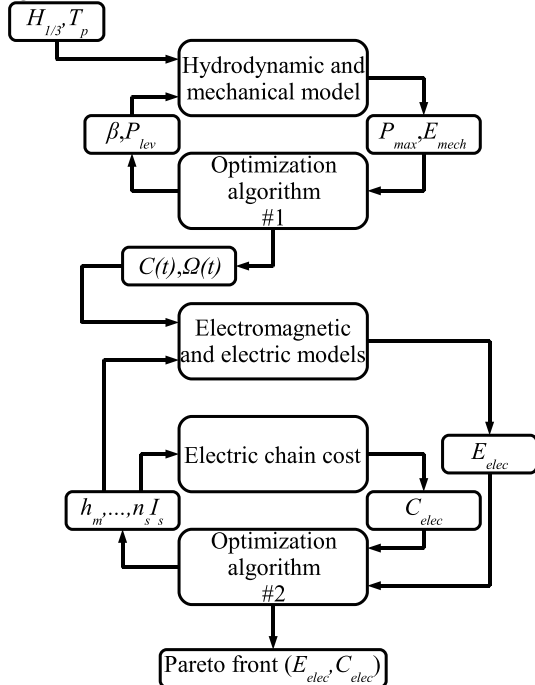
$H_{1/3}, T_p$

Hydrodynamic and mechanical model

$\beta, P_{lev}$

$P_{max}, E_{mech}$

Optimization algorithm #1

$C(t), \Omega(t)$

Electromagnetic and electric models

Electric chain cost

$E_{elec}$

$h_m, ..., n_s I_s$

$C_{elec}$

Optimization algorithm #2

Pareto front ($E_{elec}, C_{elec}$)